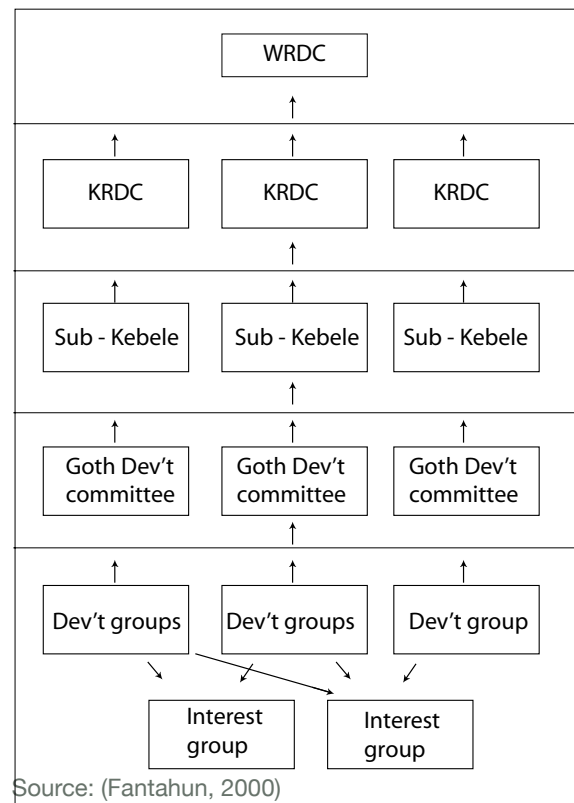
WRDC

KRDC

KRDC

KRDC

Sub - Kebele

Sub - Kebele

Sub - Kebele

Goth Dev't committee

Goth Dev't committee

Goth Dev't committee

Dev't groups

Dev't groups

Dev't group

Interest group

Interest group

Source: (Fantahun, 2000)